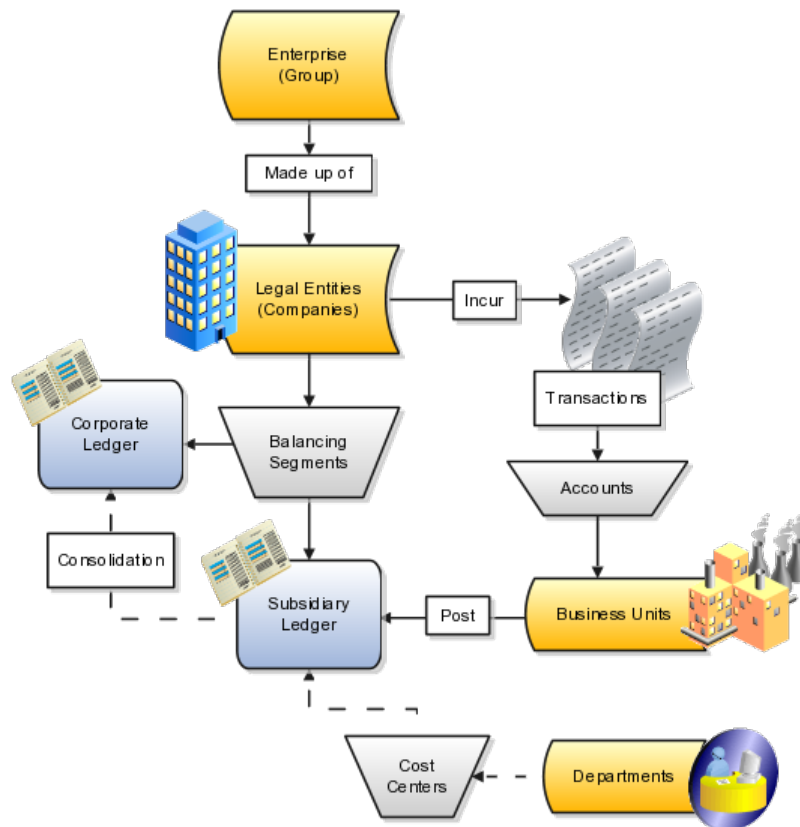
Enterprise
(Group)

Made up of

Legal Entities
(Companies)

Incur

Transactions

Corporate
Ledger

Balancing
Segments

Accounts

Consolidation

Subsidiary
Ledger

Post

Business Units

Cost
Centers

Departments